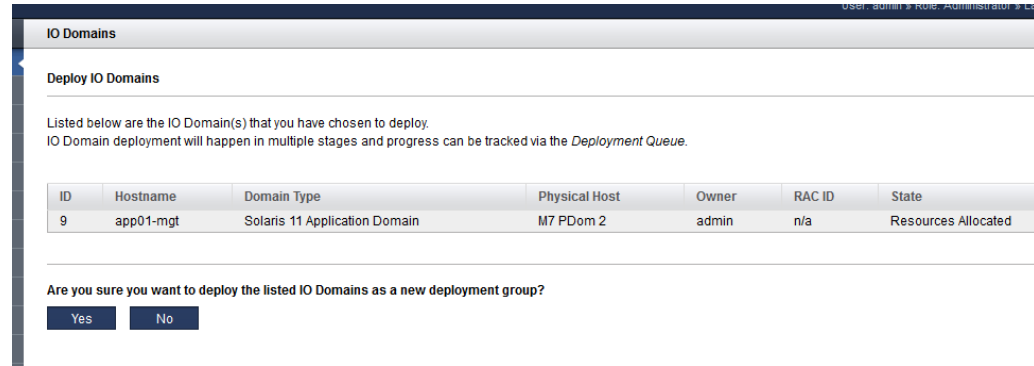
User: admin » Role: Administrator » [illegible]

IO Domains

Deploy IO Domains

Listed below are the IO Domain(s) that you have chosen to deploy.
IO Domain deployment will happen in multiple stages and progress can be tracked via the Deployment Queue.

| ID | Hostname | Domain Type | Physical Host | Owner | RAC ID | State |
|---|---|---|---|---|---|---|
| 9 | app01-mgt | Solaris 11 Application Domain | M7 PDom 2 | admin | n/a | Resources Allocated |

Are you sure you want to deploy the listed IO Domains as a new deployment group?

Yes No